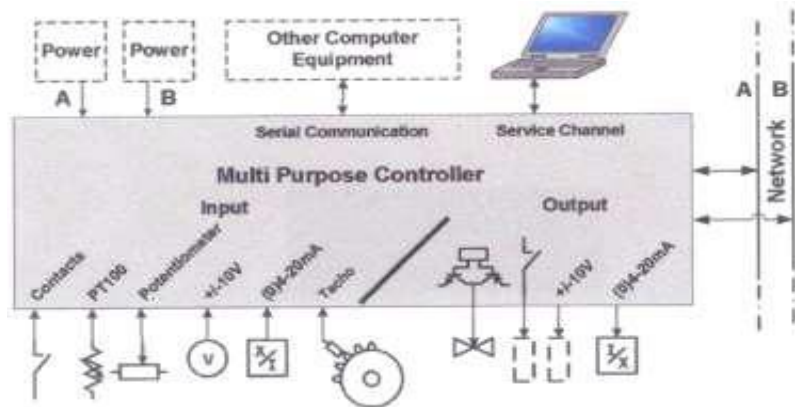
Power

Power

A

B

Other Computer Equipment

Serial Communication

Service Channel

A

B

Network

Multi Purpose Controller

Input

Output

Contacts

PT100

Potentiometer

+/-10V

(0)4-20mA

Tacho

+/-10V

(0)4-20mA